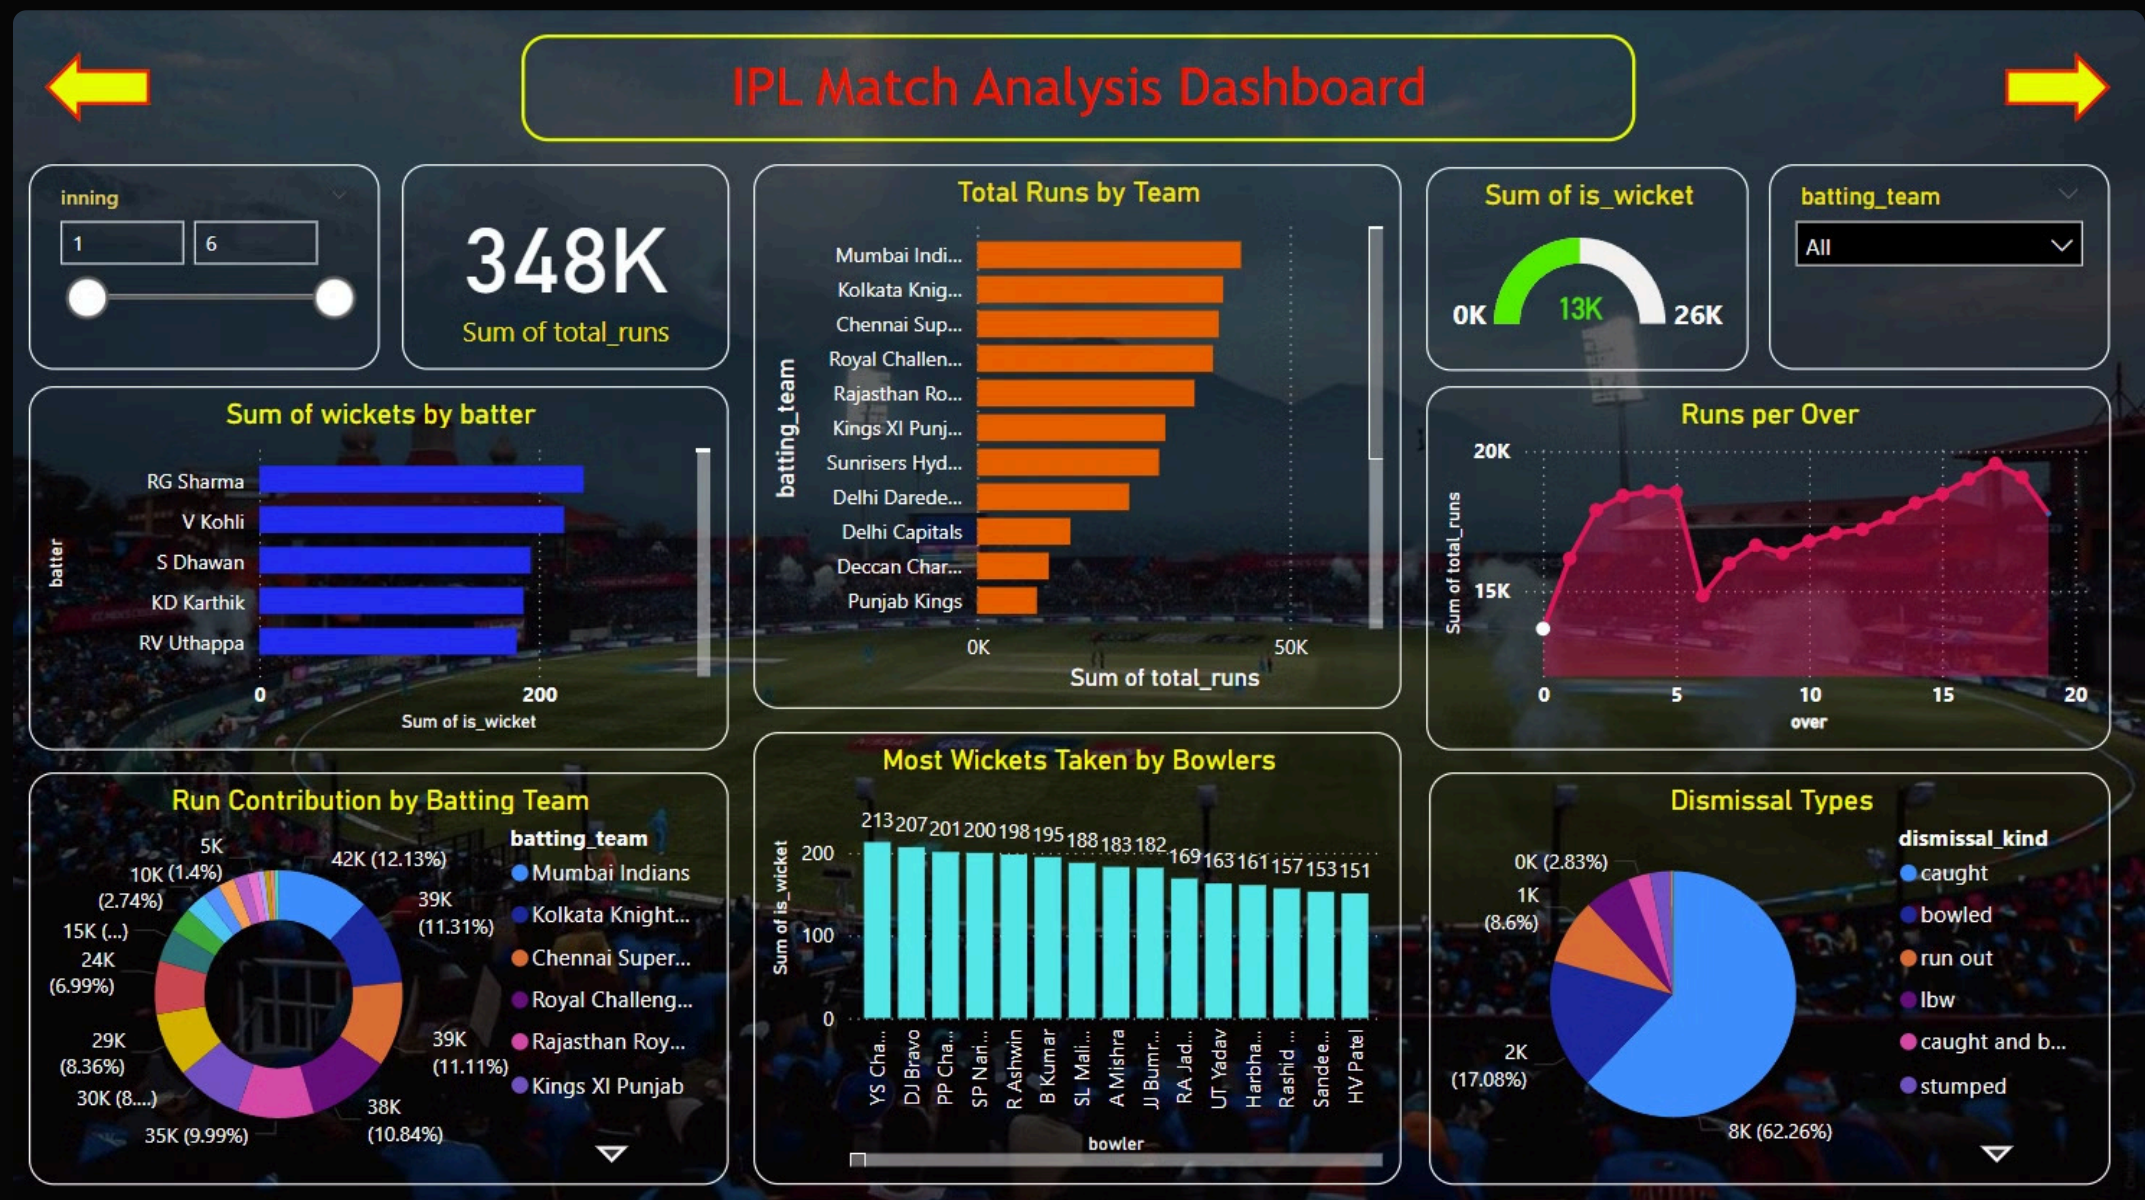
IPL Match Analysis Dashboard

inning

1

6

348K

Sum of total_runs

Total Runs by Team

batting_team

Mumbai Indi...
Kolkata Knig...
Chennai Sup...
Royal Challen...
Rajasthan Ro...
Kings XI Punj...
Sunrisers Hyd...
Delhi Darede...
Delhi Capitals
Deccan Char...
Punjab Kings

0K
50K

Sum of total_runs

Sum of is_wicket

0K
13K
26K

batting_team

All

Sum of wickets by batter

batter

RG Sharma
V Kohli
S Dhawan
KD Karthik
RV Uthappa

0
200

Sum of is_wicket

Runs per Over

Sum of total_runs

20K
15K

0
5
10
15
20

over

Run Contribution by Batting Team

5K
10K (1.4%)
(2.74%)
15K (...)
24K
(6.99%)
29K
(8.36%)
30K (8....)
35K (9.99%)
38K
(10.84%)
39K
(11.11%)
39K
(11.31%)
42K (12.13%)

batting_team
Mumbai Indians
Kolkata Knight...
Chennai Super...
Royal Challeng...
Rajasthan Roy...
Kings XI Punjab

Most Wickets Taken by Bowlers

Sum of is_wicket

200
100
0

213 207 201 200 198 195 188 183 182 169 163 161 157 153 151

YS Cha...
DJ Bravo
PP Cha...
SP Nari...
R Ashwin
B Kumar
SL Mali...
A Mishra
JJ Bumr...
RA Jad...
UT Yadav
Harbha...
Rashid ...
Sandee...
HV Patel

bowler

Dismissal Types

0K (2.83%)
1K
(8.6%)
2K
(17.08%)
8K (62.26%)

dismissal_kind
caught
bowled
run out
lbw
caught and b...
stumped